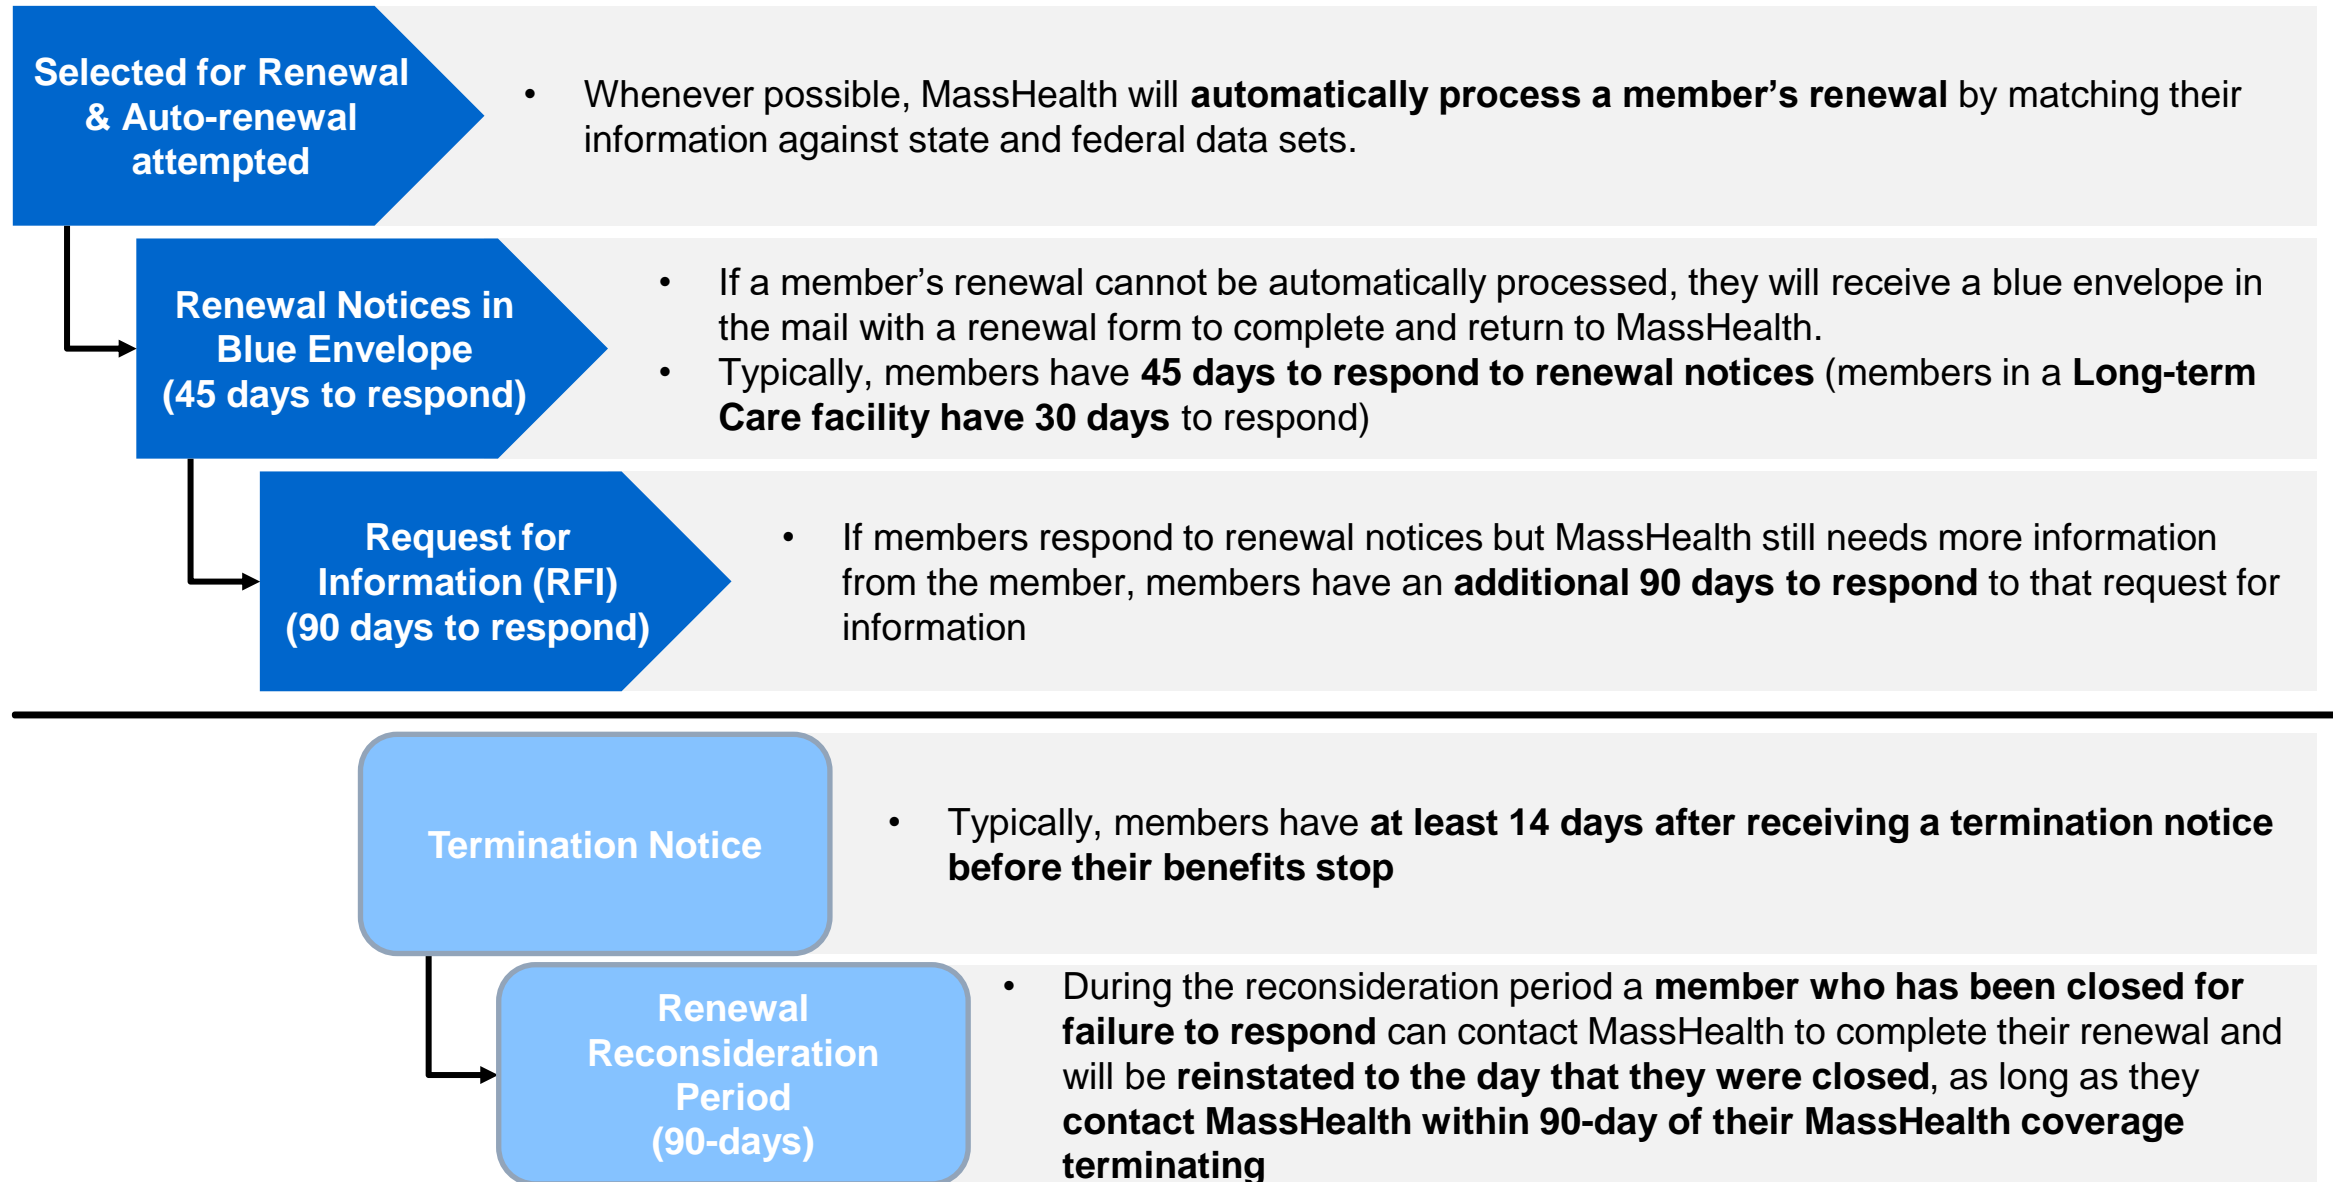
Selected for Renewal & Auto-renewal attempted

• Whenever possible, MassHealth will **automatically process a member's renewal** by matching their information against state and federal data sets.

Renewal Notices in Blue Envelope (45 days to respond)

• If a member's renewal cannot be automatically processed, they will receive a blue envelope in the mail with a renewal form to complete and return to MassHealth.
• Typically, members have **45 days to respond to renewal notices** (members in a **Long-term Care facility have 30 days** to respond)

Request for Information (RFI) (90 days to respond)

• If members respond to renewal notices but MassHealth still needs more information from the member, members have an **additional 90 days to respond** to that request for information

Termination Notice

• Typically, members have **at least 14 days after receiving a termination notice before their benefits stop**

Renewal Reconsideration Period (90-days)

• During the reconsideration period a **member who has been closed for failure to respond** can contact MassHealth to complete their renewal and will be **reinstated to the day that they were closed**, as long as they **contact MassHealth within 90-day of their MassHealth coverage terminating**